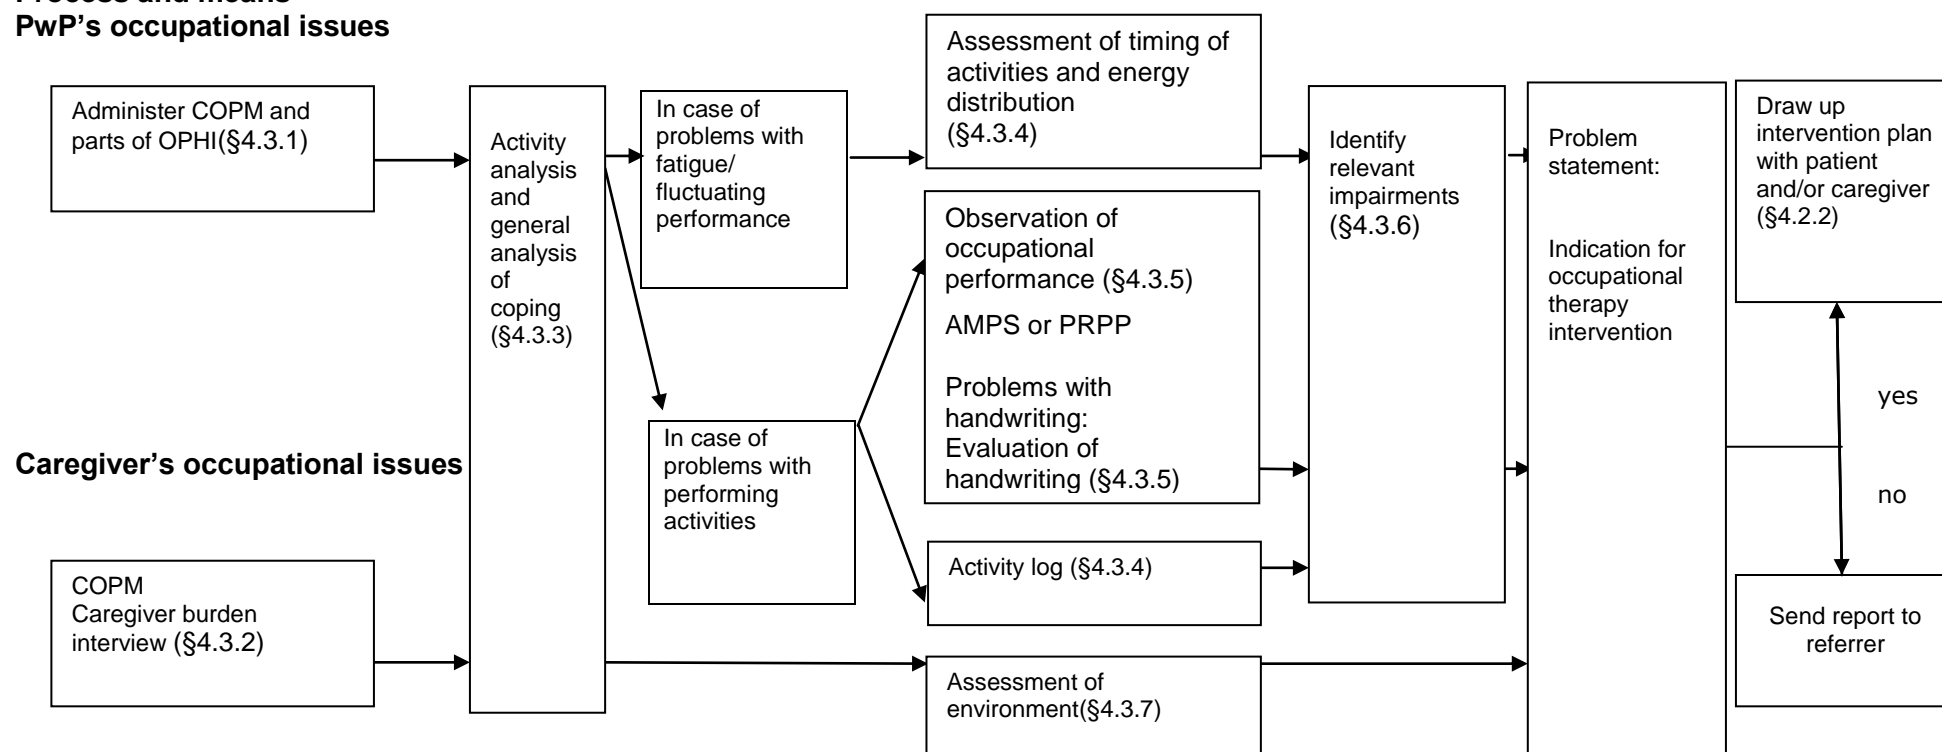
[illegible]
PwP's occupational issues

Administer COPM and parts of OPHI(§4.3.1)

Activity analysis and general analysis of coping (§4.3.3)

In case of problems with fatigue/ fluctuating performance

Assessment of timing of activities and energy distribution (§4.3.4)

Identify relevant impairments (§4.3.6)

Problem statement:

Indication for occupational therapy intervention

Draw up intervention plan with patient and/or caregiver (§4.2.2)

Observation of occupational performance (§4.3.5)

AMPS or PRPP

Problems with handwriting: Evaluation of handwriting (§4.3.5)

yes

Caregiver's occupational issues

In case of problems with performing activities

no

Activity log (§4.3.4)

COPM
Caregiver burden interview (§4.3.2)

Send report to referrer

Assessment of environment(§4.3.7)